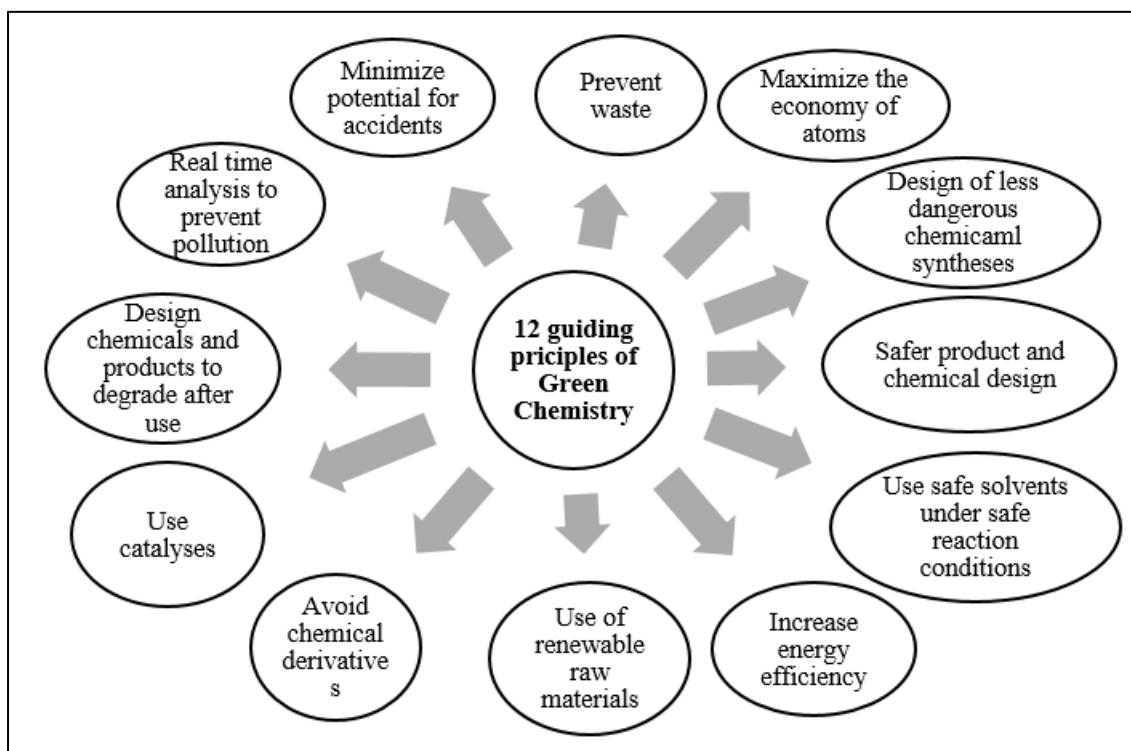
12 guiding priciples of Green Chemistry

Prevent waste

Maximize the economy of atoms

Design of less dangerous chemicaml syntheses

Safer product and chemical design

Use safe solvents under safe reaction conditions

Increase energy efficiency

Use of renewable raw materials

Avoid chemical derivatives

Use catalyses

Design chemicals and products to degrade after use

Real time analysis to prevent pollution

Minimize potential for accidents